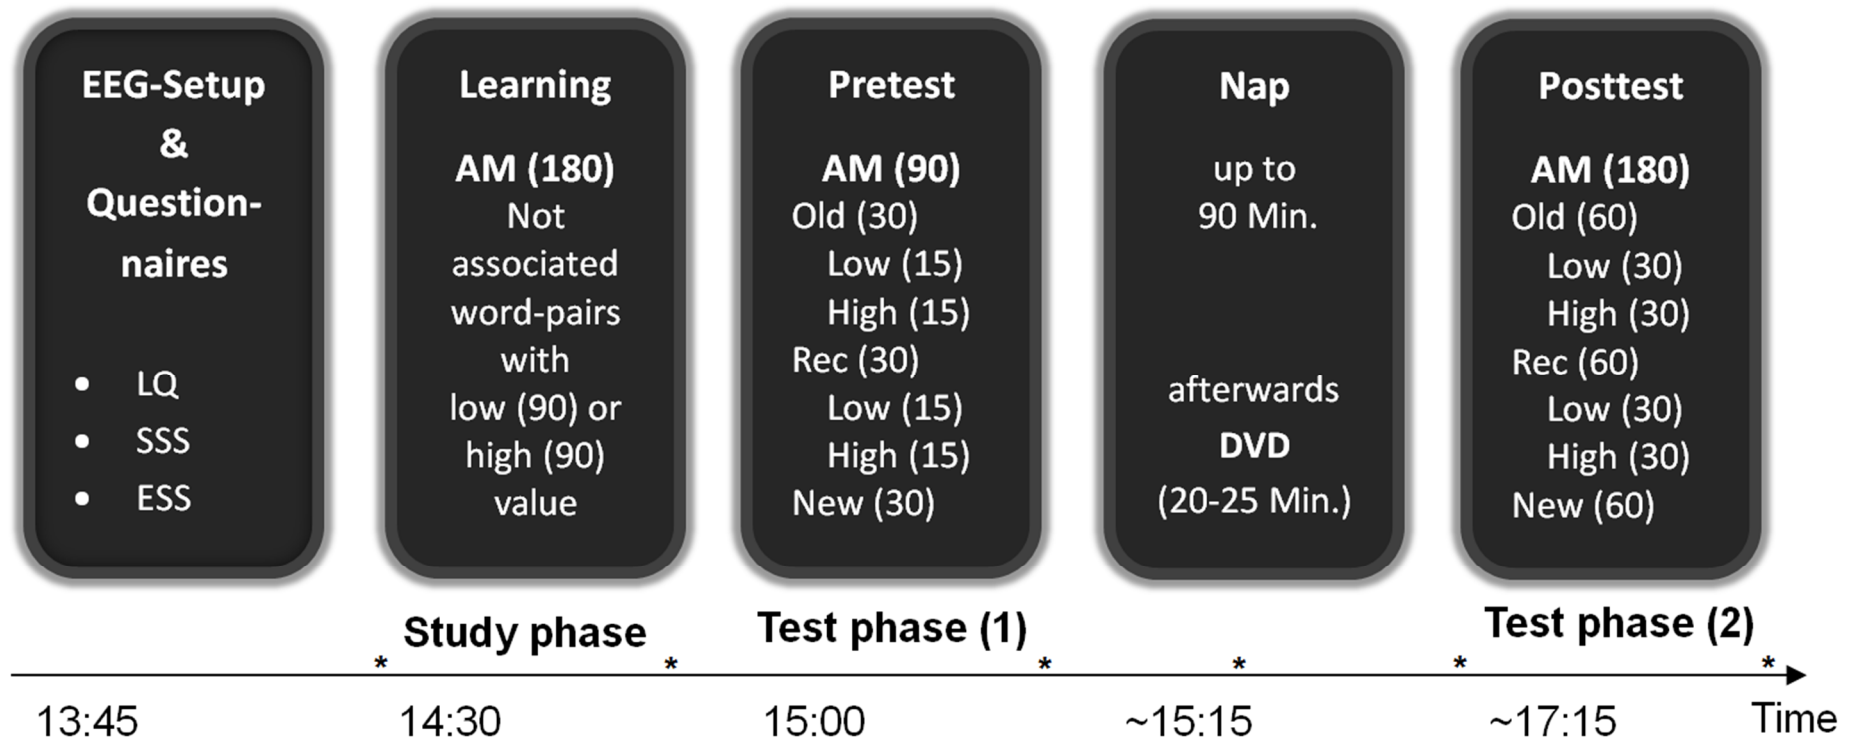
EEG-Setup
&
Questionnaires

- LQ
- SSS
- ESS

Learning

AM (180)
Not associated word-pairs with low (90) or high (90) value

Pretest

AM (90)
Old (30)
Low (15)
High (15)
Rec (30)
Low (15)
High (15)
New (30)

Nap

up to 90 Min.

afterwards
DVD
(20-25 Min.)

Posttest

AM (180)
Old (60)
Low (30)
High (30)
Rec (60)
Low (30)
High (30)
New (60)

Study phase

Test phase (1)

Test phase (2)

\* \* \* \* \* \*

13:45 14:30 15:00 ~15:15 ~17:15 Time